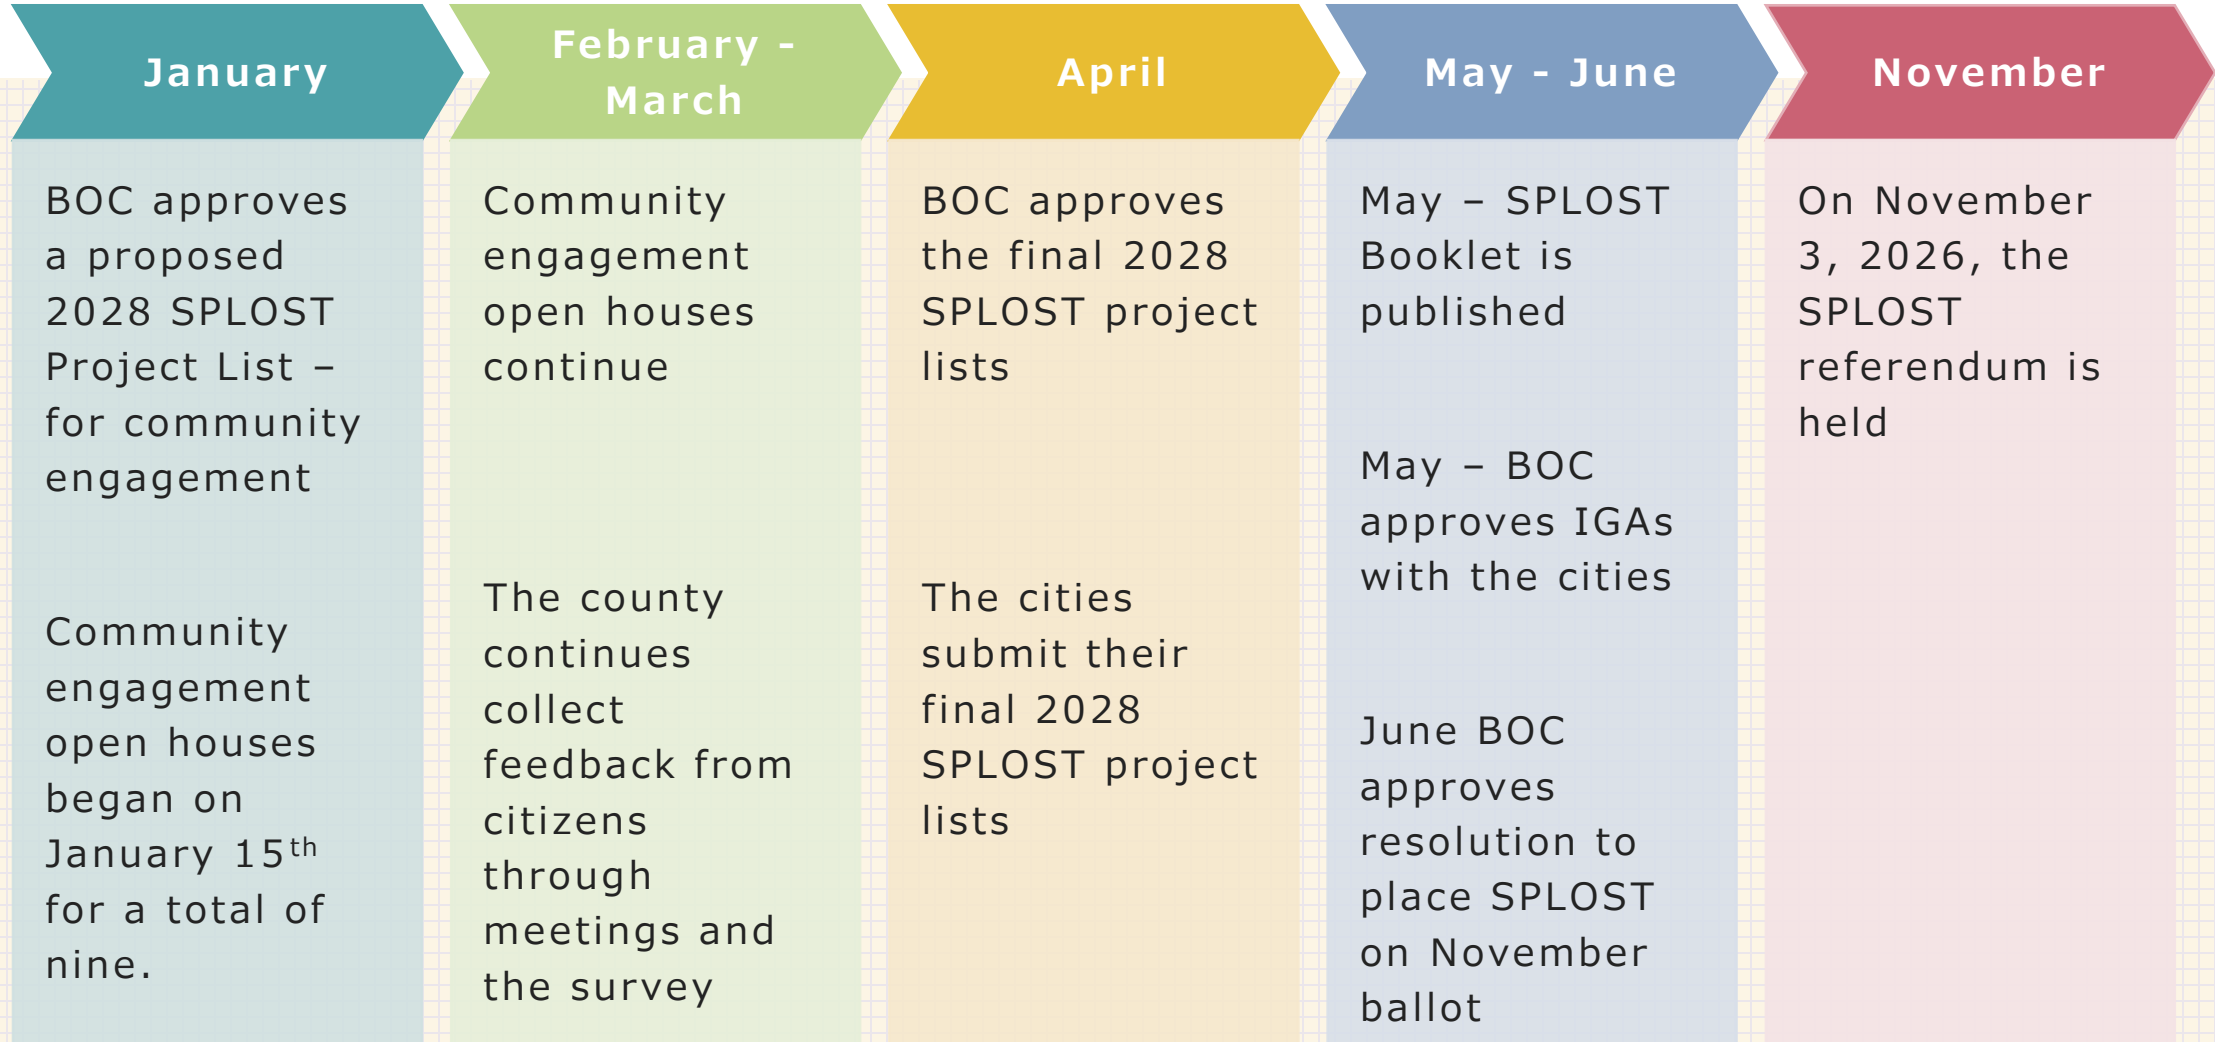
January

BOC approves a proposed 2028 SPLOST Project List – for community engagement

Community engagement open houses began on January 15$^{th}$ for a total of nine.

February - March

Community engagement open houses continue

The county continues collect feedback from citizens through meetings and the survey

April

BOC approves the final 2028 SPLOST project lists

The cities submit their final 2028 SPLOST project lists

May - June

May – SPLOST Booklet is published

May – BOC approves IGAs with the cities

June BOC approves resolution to place SPLOST on November ballot

November

On November 3, 2026, the SPLOST referendum is held